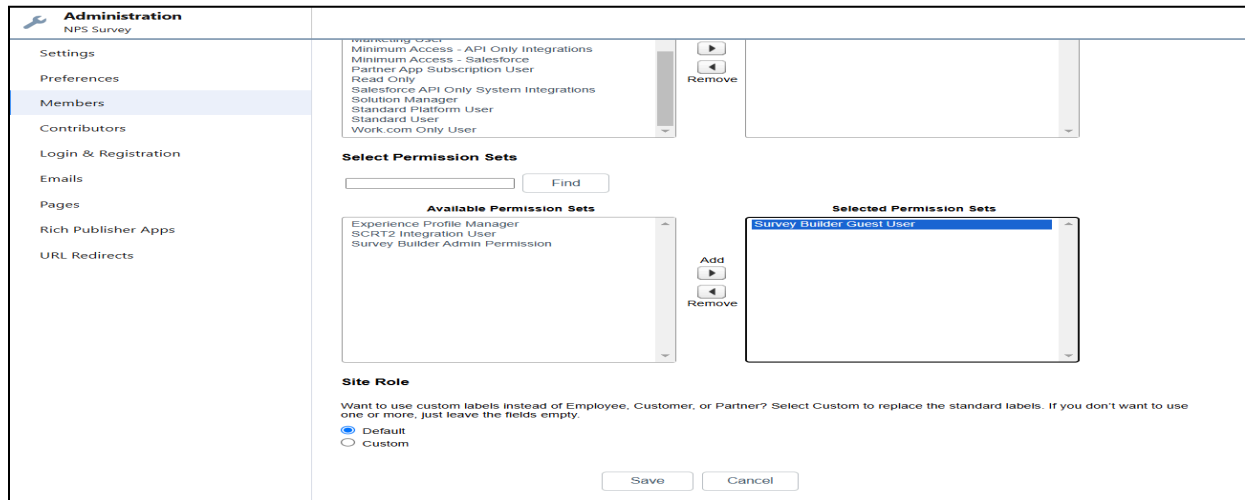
Administration
NPS Survey

Settings
Preferences
Members
Contributors
Login & Registration
Emails
Pages
Rich Publisher Apps
URL Redirects

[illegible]
Minimum Access - API Only Integrations
Minimum Access - Salesforce
Partner App Subscription User
Read Only
Salesforce API Only System Integrations
Solution Manager
Standard Platform User
Standard User
Work.com Only User

Remove

Select Permission Sets

Find

Available Permission Sets
Experience Profile Manager
SCRT2 Integration User
Survey Builder Admin Permission

Add
Remove

Selected Permission Sets
Survey Builder Guest User

Site Role

Want to use custom labels instead of Employee, Customer, or Partner? Select Custom to replace the standard labels. If you don't want to use one or more, just leave the fields empty.

Default
Custom

Save
Cancel